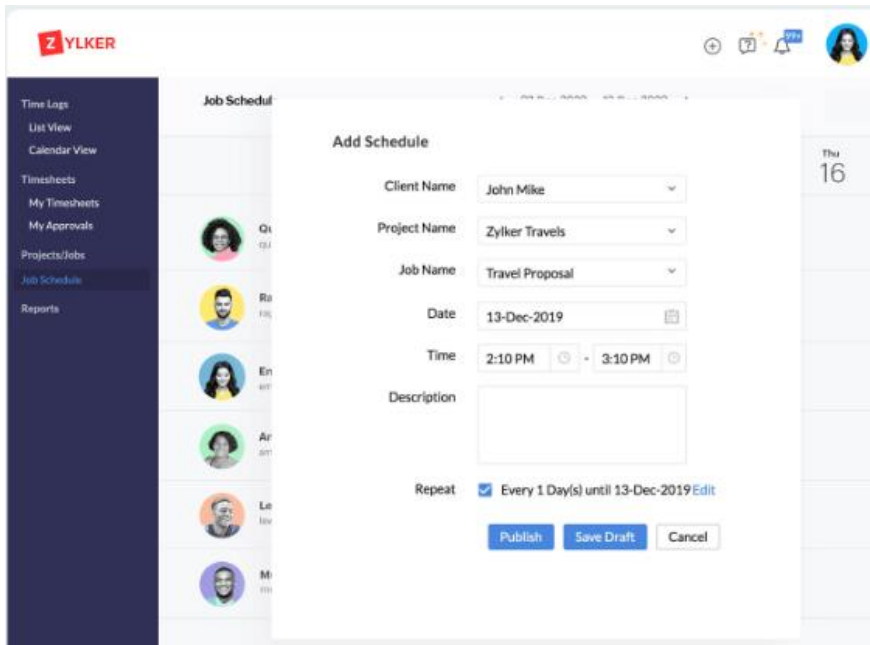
ZYLKER

99+

Time Logs
List View
Calendar View
Timesheets
My Timesheets
My Approvals
Projects/Jobs
Job Schedule
Reports

Job Schedul

Thu
16

Qu
Ra
En
Ar
Le
M

Add Schedule

Client Name John Mike
Project Name Zylker Travels
Job Name Travel Proposal
Date 13-Dec-2019
Time 2:10 PM - 3:10 PM
Description
Repeat Every 1 Day(s) until 13-Dec-2019 Edit

Publish Save Draft Cancel